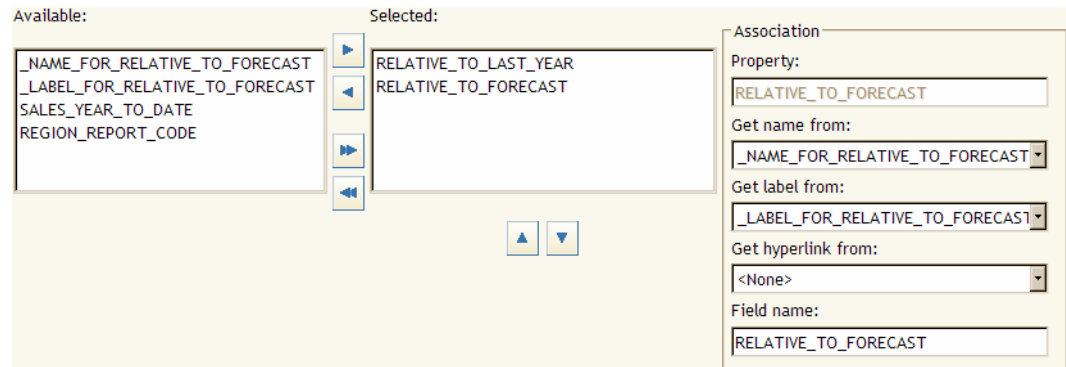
Available:

_NAME_FOR_RELATIVE_TO_FORECAST
_LABEL_FOR_RELATIVE_TO_FORECAST
SALES_YEAR_TO_DATE
REGION_REPORT_CODE

Selected:

RELATIVE_TO_LAST_YEAR
RELATIVE_TO_FORECAST

Association

Property:

RELATIVE_TO_FORECAST

Get name from:

_NAME_FOR_RELATIVE_TO_FORECAST

Get label from:

_LABEL_FOR_RELATIVE_TO_FORECAST

Get hyperlink from:

<None>

Field name:

RELATIVE_TO_FORECAST